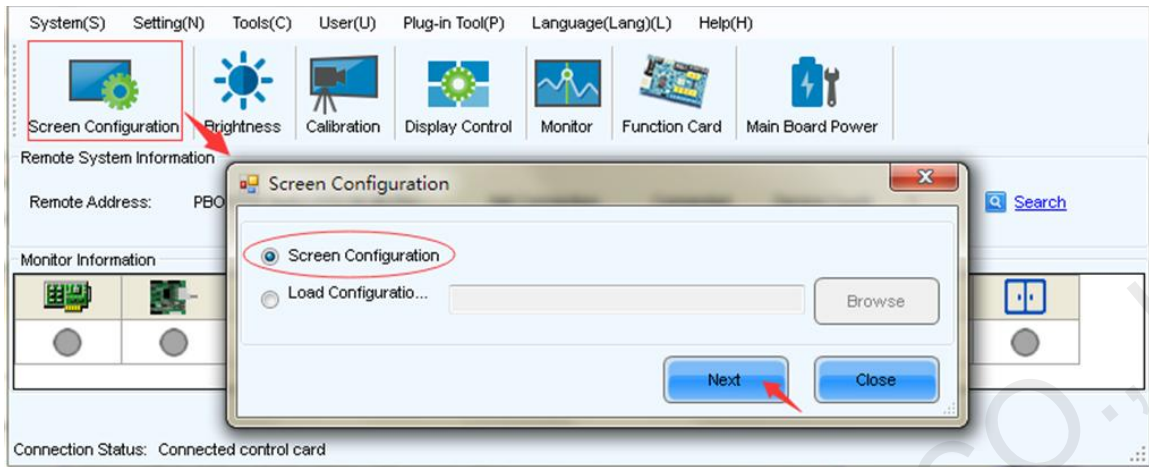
System(S) Setting(N) Tools(C) User(U) Plug-in Tool(P) Language(Lang)(L) Help(H)

Screen Configuration Brightness Calibration Display Control Monitor Function Card Main Board Power

Remote System Information

Remote Address: PBO

Search

Monitor Information

Screen Configuration

Screen Configuration

Load Configuratio...

Browse

Next

Close

Connection Status: Connected control card